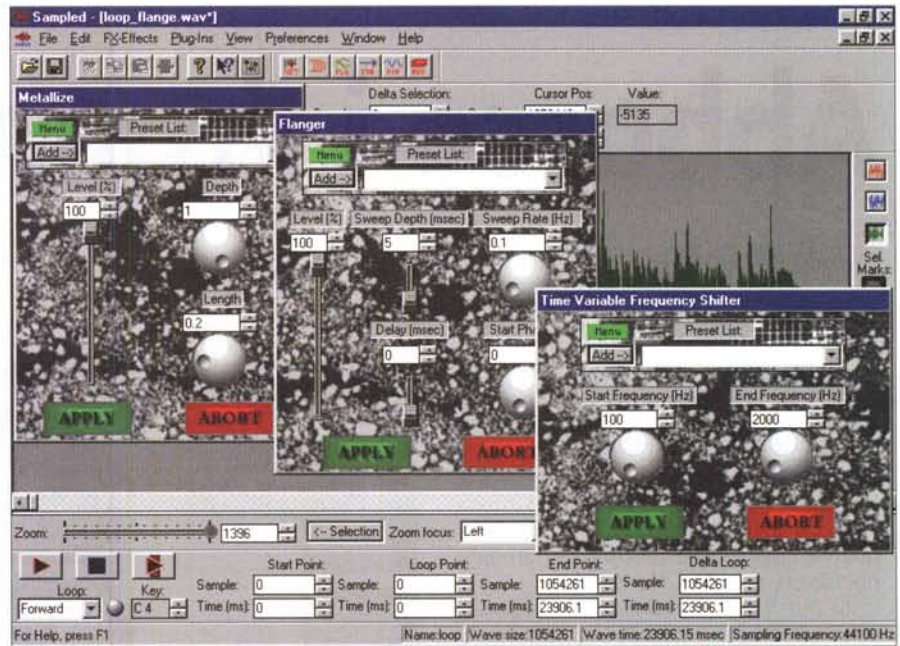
Sampled - [loop_flange.wav*]

File Edit FX-Effects Plug-Ins View Preferences Window Help

Metallize

Delta Selection: Cursor Pos: Value:

-5135

Menu Preset List:

Add ->

Level [%] Depth

100 1

Length

0.2

APPLY ABORT

Flanger

Menu Preset List:

Add ->

Level [%] Sweep Depth [msec] Sweep Rate [Hz]

100 5 0.1

Delay [msec] Start Ph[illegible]

0 0

APPLY ABORT

Sel. Marks:

Time Variable Frequency Shifter

Menu Preset List:

Add ->

Start Frequency [Hz] End Frequency [Hz]

100 2000

APPLY ABORT

Zoom: 1396 <-- Selection Zoom focus: Left

Start Point: Loop Point: End Point: Delta Loop:

Loop: Key: Sample: 0 Sample: 0 Sample: 1054261 Sample: 1054261

Forward C 4 Time (ms): 0 Time (ms): 0 Time (ms): 23906.1 Time (ms): 23906.1

For Help, press F1 Name:loop Wave size:1054261 Wave time:23906.15 msec Sampling Frequency:44100 Hz